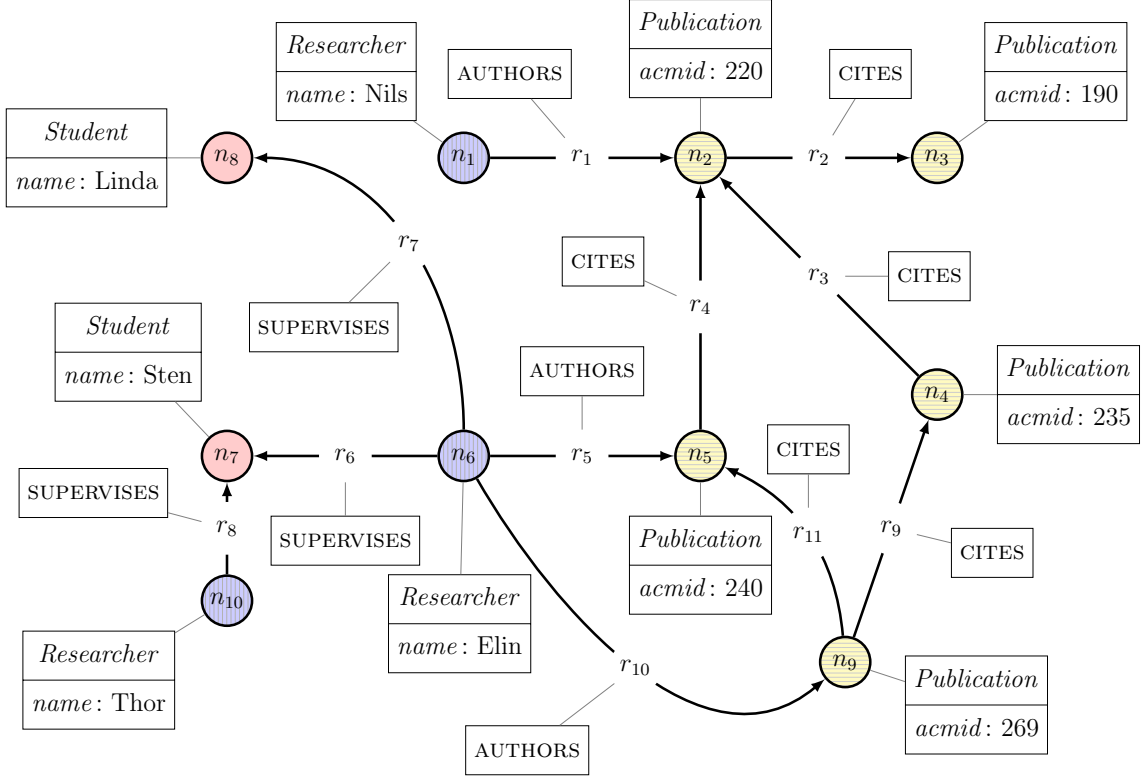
| *Researcher* |
|---|
| *name*: Nils |

AUTHORS

| *Publication* |
|---|
| *acmid*: 220 |

CITES

| *Publication* |
|---|
| *acmid*: 190 |

| *Student* |
|---|
| *name*: Linda |

$n_8$ $n_1$ $r_1$ $n_2$ $r_2$ $n_3$

$r_7$

CITES

$r_3$ CITES

$r_4$

SUPERVISES

| *Student* |
|---|
| *name*: Sten |

AUTHORS

| *Publication* |
|---|
| *acmid*: 235 |

$n_4$

CITES

$n_7$ $r_6$ $n_6$ $r_5$ $n_5$

SUPERVISES

$r_8$

SUPERVISES

$r_{11}$

$r_9$

CITES

| *Publication* |
|---|
| *acmid*: 240 |

$n_{10}$

| *Researcher* |
|---|
| *name*: Elin |

| *Researcher* |
|---|
| *name*: Thor |

$r_{10}$

$n_9$

| *Publication* |
|---|
| *acmid*: 269 |

AUTHORS